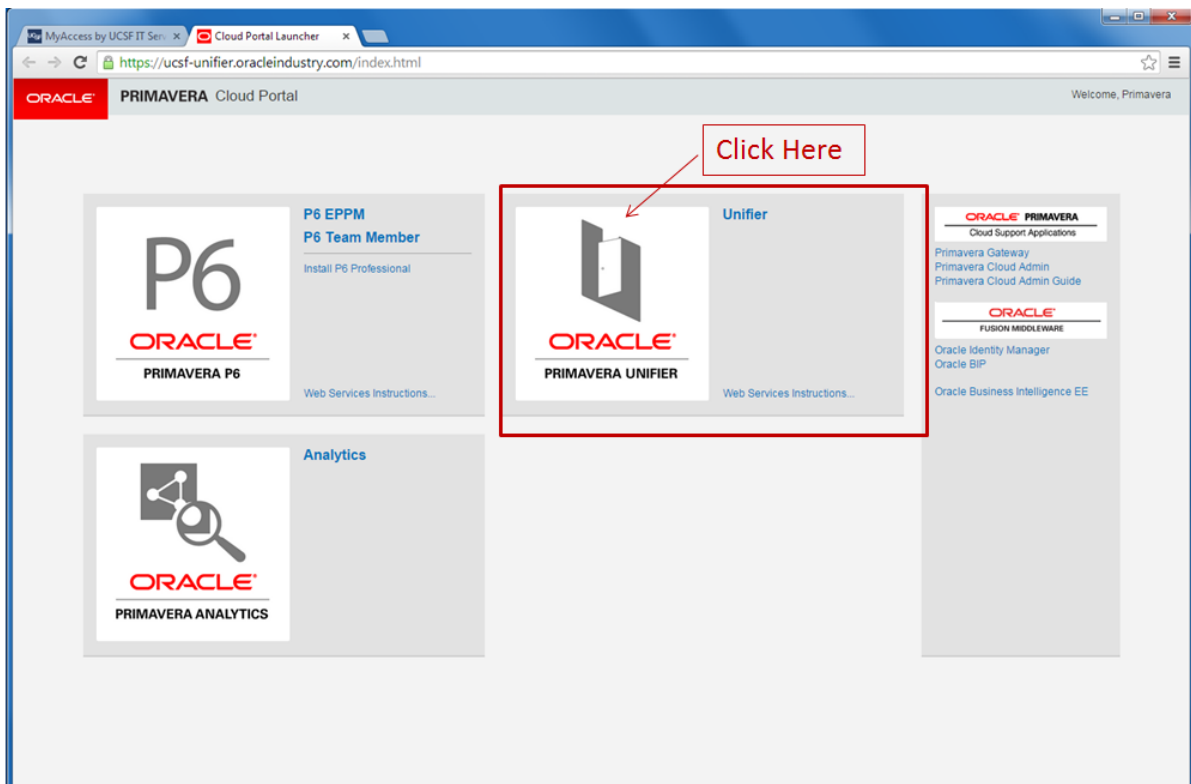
MyAccess by UCSF IT Ser ×
Cloud Portal Launcher ×

https://ucsf-unifier.oracleindustry.com/index.html

ORACLE PRIMAVERA Cloud Portal

Welcome, Primavera

Click Here

P6
ORACLE
PRIMAVERA P6

P6 EPPM
P6 Team Member
Install P6 Professional

Web Services Instructions...

ORACLE
PRIMAVERA UNIFIER

Unifier

Web Services Instructions...

ORACLE PRIMAVERA
Cloud Support Applications
Primavera Gateway
Primavera Cloud Admin
Primavera Cloud Admin Guide

ORACLE
FUSION MIDDLEWARE
Oracle Identity Manager
Oracle BIP

Oracle Business Intelligence EE

ORACLE
PRIMAVERA ANALYTICS

Analytics